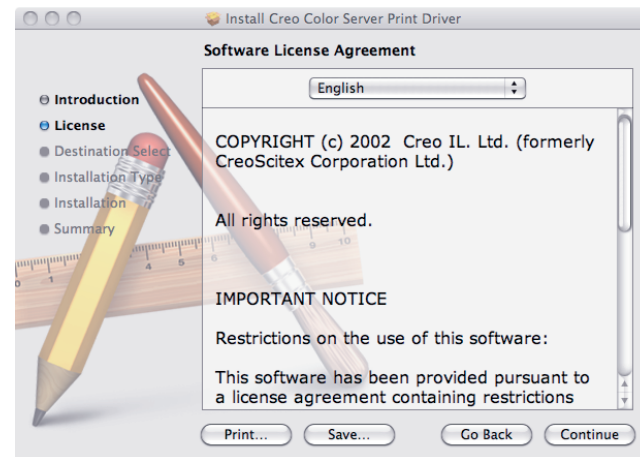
Install Creo Color Server Print Driver

Software License Agreement

Introduction
License
Destination Select
Installation Type
Installation
Summary

English

COPYRIGHT (c) 2002 Creo IL. Ltd. (formerly CreoScitex Corporation Ltd.)

All rights reserved.

IMPORTANT NOTICE

Restrictions on the use of this software:

This software has been provided pursuant to a license agreement containing restrictions

Print... Save... Go Back Continue